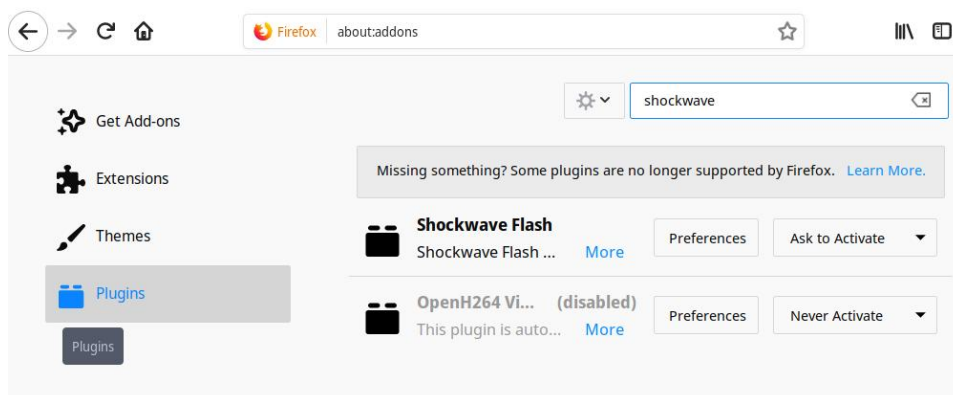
Firefox about:addons

Get Add-ons

Extensions

Themes

Plugins

Plugins

shockwave

Missing something? Some plugins are no longer supported by Firefox. Learn More.

Shockwave Flash
Shockwave Flash ... More
Preferences
Ask to Activate

OpenH264 Vi... (disabled)
This plugin is auto... More
Preferences
Never Activate